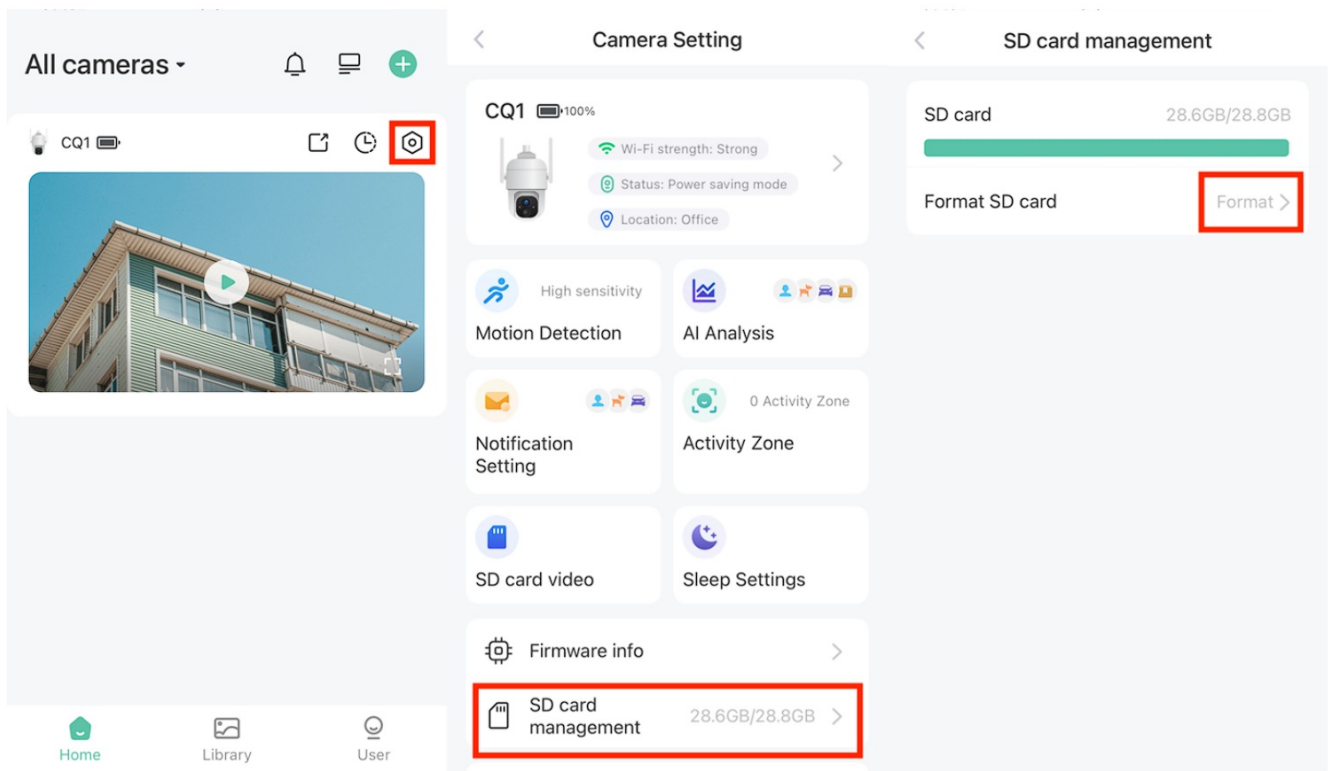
All cameras

CQ1

Home

Library

User

Camera Setting

CQ1 100%

Wi-Fi strength: Strong

Status: Power saving mode

Location: Office

High sensitivity

Motion Detection

AI Analysis

Notification Setting

0 Activity Zone

Activity Zone

SD card video

Sleep Settings

Firmware info

SD card management 28.6GB/28.8GB

SD card management

SD card 28.6GB/28.8GB

Format SD card Format